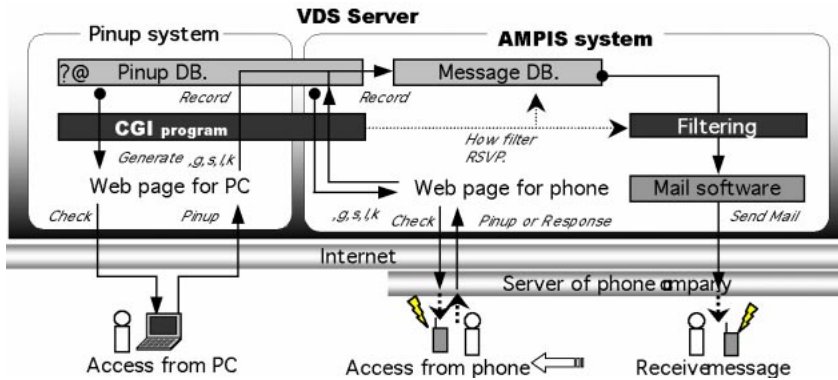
VDS Server

Pinup system

AMPIS system

?@ Pinup DB.

Message DB.

Record

Record

CGI program

How filter RSVP.

Filtering

Generate ,g,s,l,k

Web page for PC

Web page for phone

Mail software

Check

Pinup

,g,s,l,k

Check

Pinup or Response

Send Mail

Internet

Server of phone company

Access from PC

Access from phone

Receive message